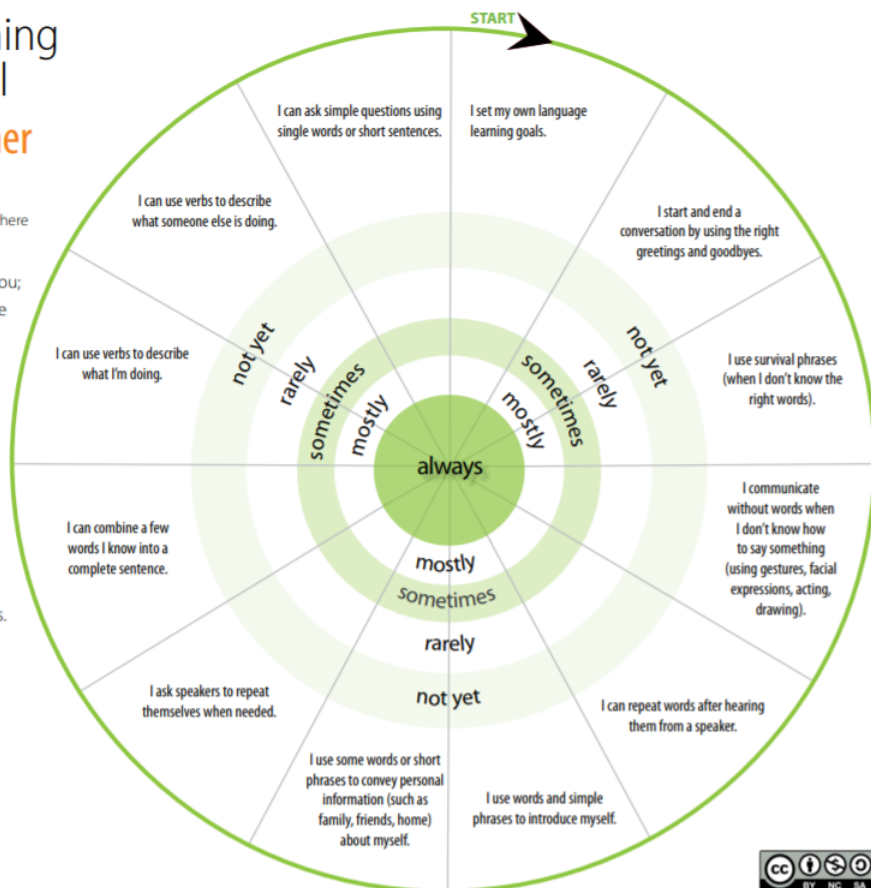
ing
l
er

here

ou;
e

s.

START

I set my own language learning goals.

I start and end a conversation by using the right greetings and goodbyes.

I use survival phrases (when I don't know the right words).

I communicate without words when I don't know how to say something (using gestures, facial expressions, acting, drawing).

I can repeat words after hearing them from a speaker.

I use words and simple phrases to introduce myself.

I use some words or short phrases to convey personal information (such as family, friends, home) about myself.

I ask speakers to repeat themselves when needed.

I can combine a few words I know into a complete sentence.

I can use verbs to describe what I'm doing.

I can use verbs to describe what someone else is doing.

I can ask simple questions using single words or short sentences.

not yet
rarely
sometimes
mostly
always

not yet
rarely
sometimes
mostly

mostly
sometimes
rarely
not yet

BY NC SA